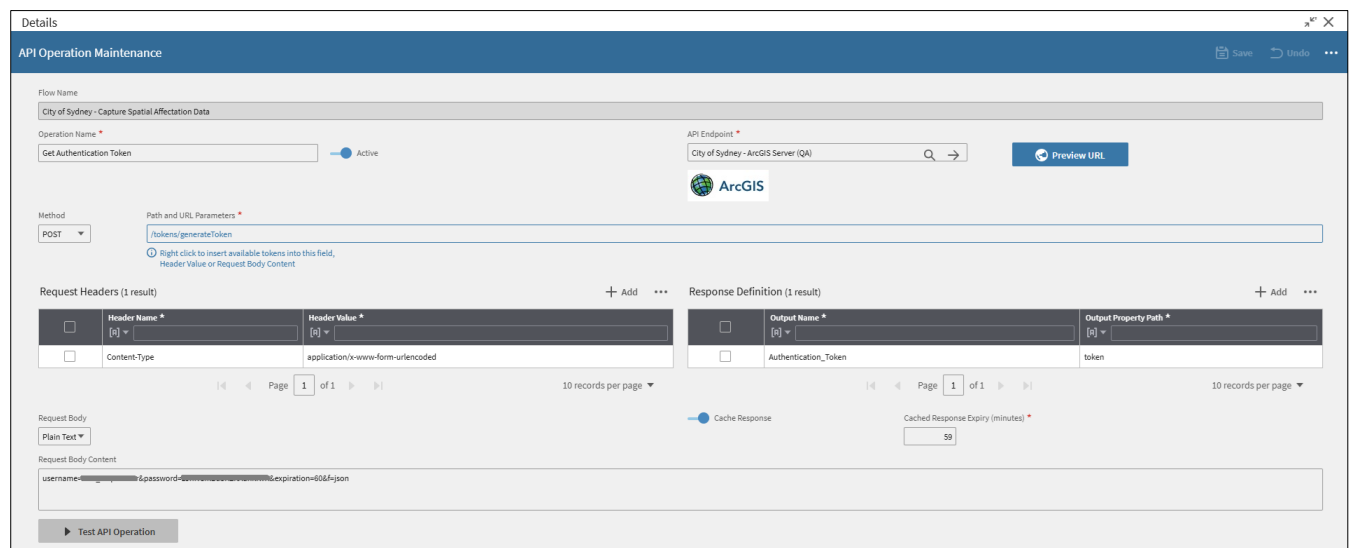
Details

API Operation Maintenance

Save Undo

Flow Name

City of Sydney - Capture Spatial Affectation Data

Operation Name *

Get Authentication Token

Active

API Endpoint *

City of Sydney - ArcGIS Server (QA)

Preview URL

ArcGIS

Method

POST

Path and URL Parameters *

/tokens/generateToken

Right click to insert available tokens into this field, Header Value or Request Body Content

Request Headers (1 result)

Add

| | Header Name * | Header Value * |
|---|---|---|
| | Content-Type | application/x-www-form-urlencoded |

Page 1 of 1

10 records per page

Response Definition (1 result)

Add

| | Output Name * | Output Property Path * |
|---|---|---|
| | Authentication_Token | token |

Page 1 of 1

10 records per page

Request Body

Plain Text

Cache Response

Cached Response Expiry (minutes) *

59

Request Body Content

username=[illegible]&password=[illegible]&expiration=60&f=json

Test API Operation